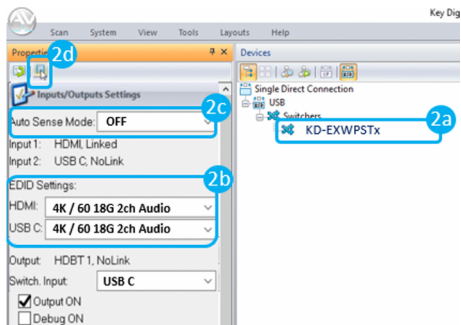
Scan System View Tools Layouts Help

Key Dig

Properties

2d

Inputs/Outputs Settings

2c

Auto Sense Mode: OFF

Input 1: HDMI, Linked

Input 2: USB C, NoLink

2b

EDID Settings:

HDMI: 4K / 60 18G 2ch Audio

USB C: 4K / 60 18G 2ch Audio

Output: HDBT 1, NoLink

Switch. Input: USB C

Output ON

Debug ON

Devices

Single Direct Connection

USB

Switchers

KD-EXWPSTx

2a